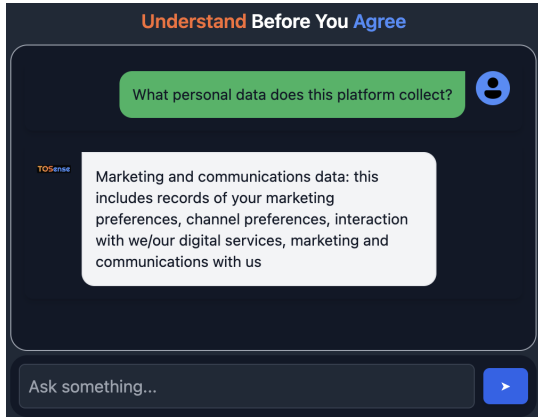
Understand Before You Agree

What personal data does this platform collect?

TOSense

Marketing and communications data: this includes records of your marketing preferences, channel preferences, interaction with we/our digital services, marketing and communications with us

Ask something...

➤